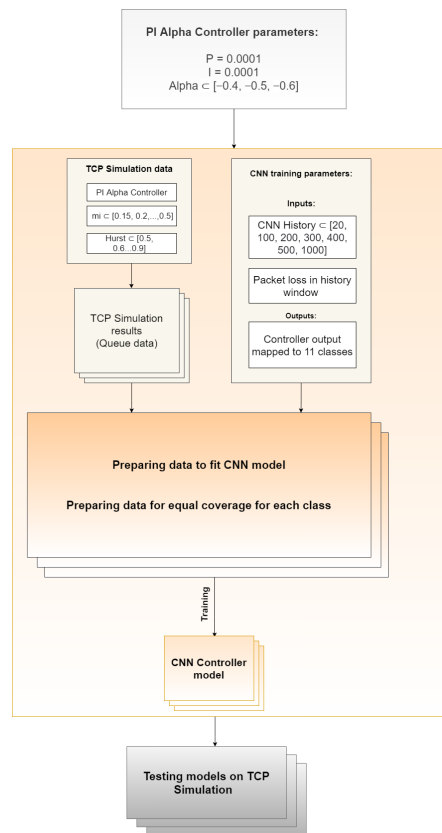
PI Alpha Controller parameters:

P = 0.0001
I = 0.0001
Alpha $\subset$ [−0.4, −0.5, −0.6]

TCP Simulation data

PI Alpha Controller

mi $\subset$ [0.15, 0.2,...,0.5]

Hurst $\subset$ [0.5, 0.6...0.9]

TCP Simulation results (Queue data)

CNN training parameters:

Inputs:

CNN History $\subset$ [20, 100, 200, 300, 400, 500, 1000]

Packet loss in history window

Outputs:

Controller output mapped to 11 classes

Preparing data to fit CNN model

Preparing data for equal coverage for each class

Training

CNN Controller model

Testing models on TCP Simulation